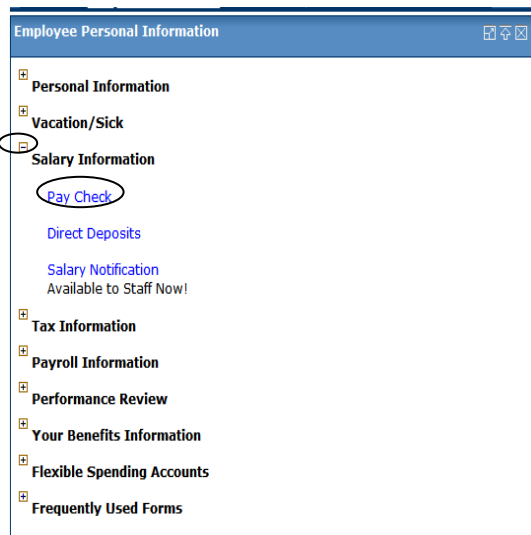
Employee Personal Information

Personal Information

Vacation/Sick

Salary Information

Pay Check

Direct Deposits

Salary Notification
Available to Staff Now!

Tax Information

Payroll Information

Performance Review

Your Benefits Information

Flexible Spending Accounts

Frequently Used Forms